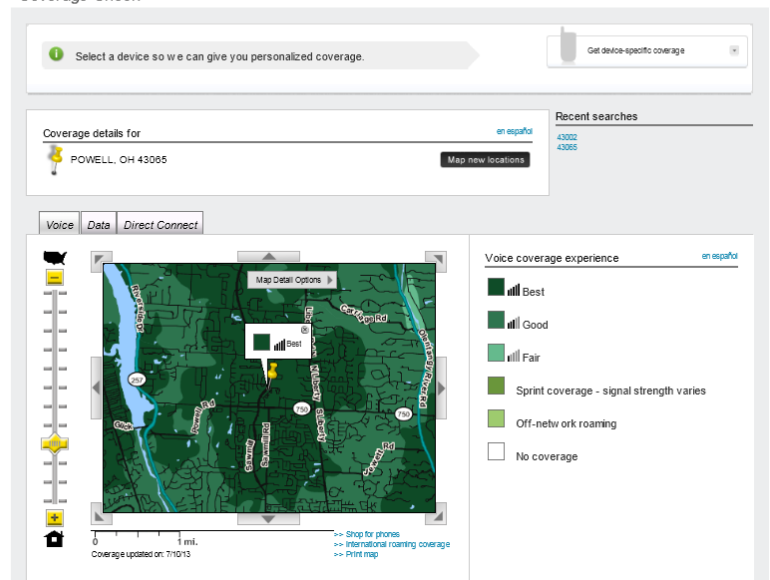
Select a device so we can give you personalized coverage.

Get device-specific coverage

Coverage details for

en español

POWELL, OH 43065

Map new locations

Recent searches

43002
43065

Voice | Data | Direct Connect

Map Detail Options

Best

Riverside Dr

Liberty Rd

Carriage Rd

Seldom Seen Rd

Olentangy River Rd

Powell Rd

257

750

750

Liberty St

Glick Rd

Rings Rd

Sawmill Rd

Home Rd

Jewett Rd

0 1 mi.

Coverage updated on: 7/10/13

>> Shop for phones
>> International roaming coverage
>> Print map

Voice coverage experience

en español

Best

Good

Fair

Sprint coverage - signal strength varies

Off-network roaming

No coverage